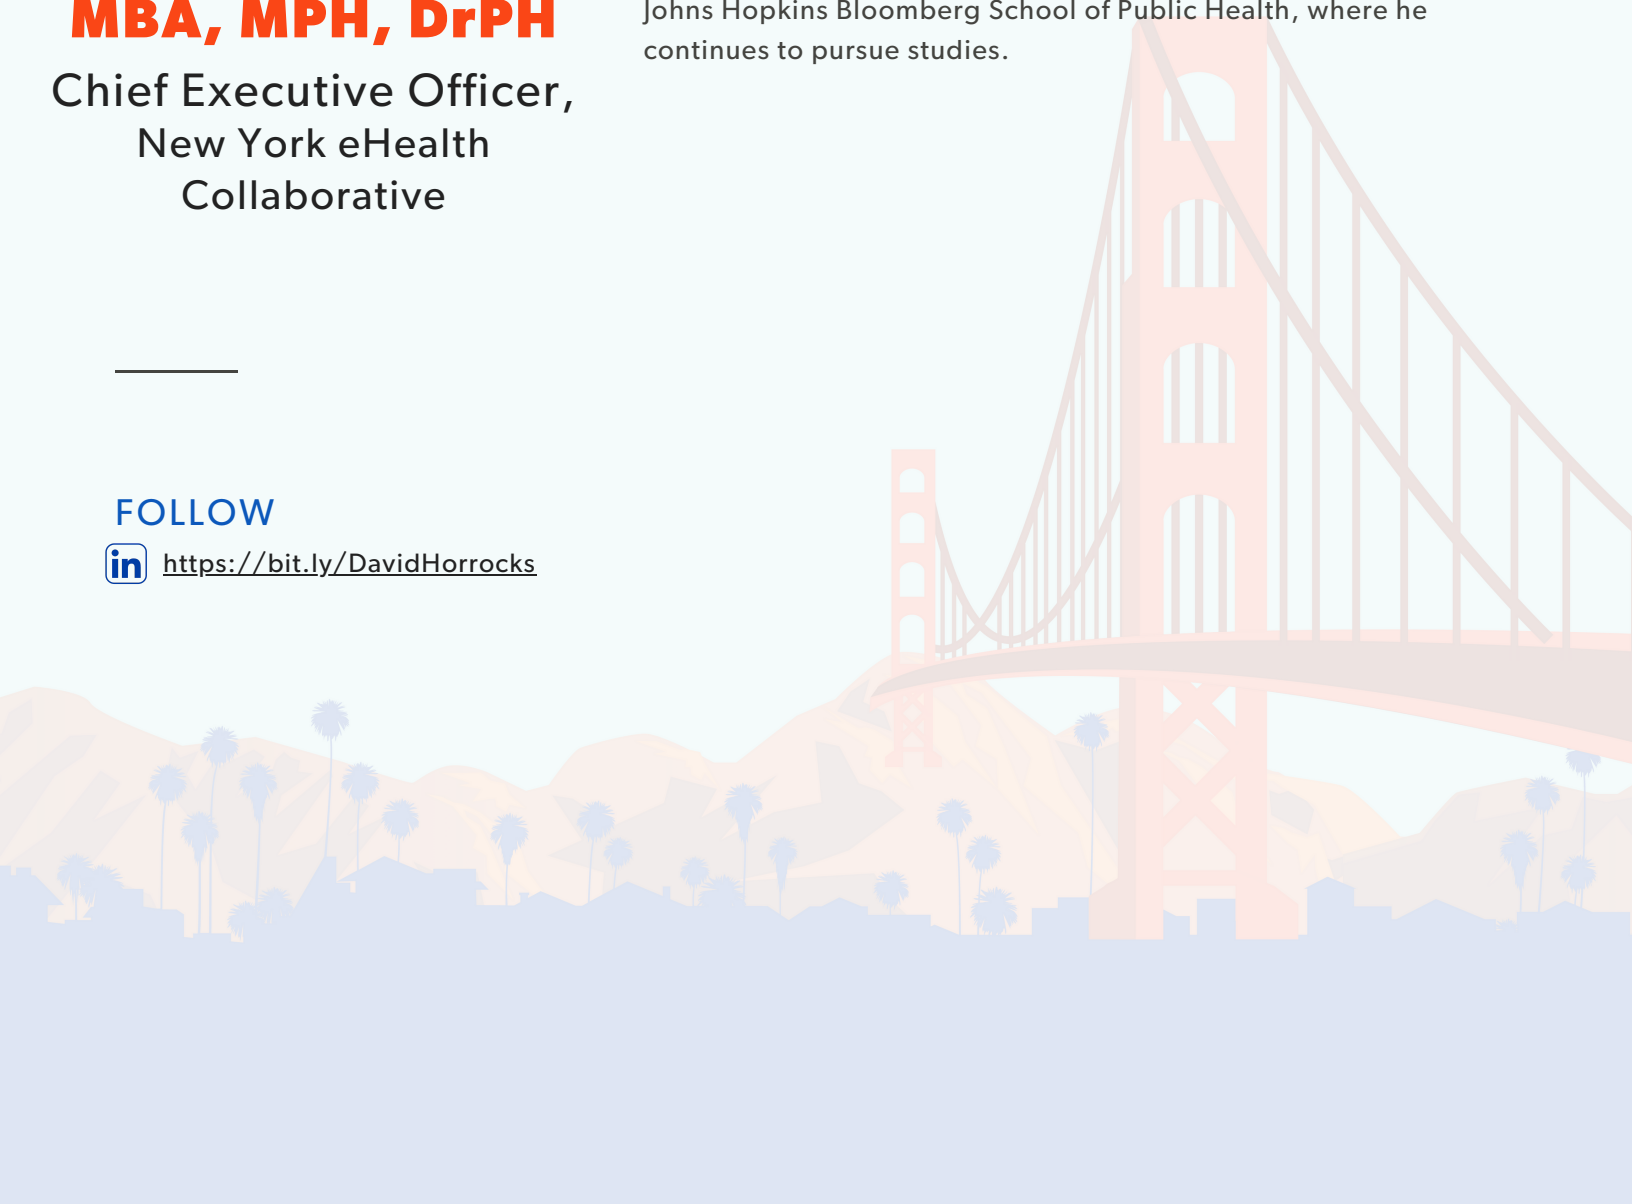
MBA, MPH, DrPH

Chief Executive Officer, New York eHealth Collaborative

Johns Hopkins Bloomberg School of Public Health, where he continues to pursue studies.

FOLLOW

in https://bit.ly/DavidHorrocks